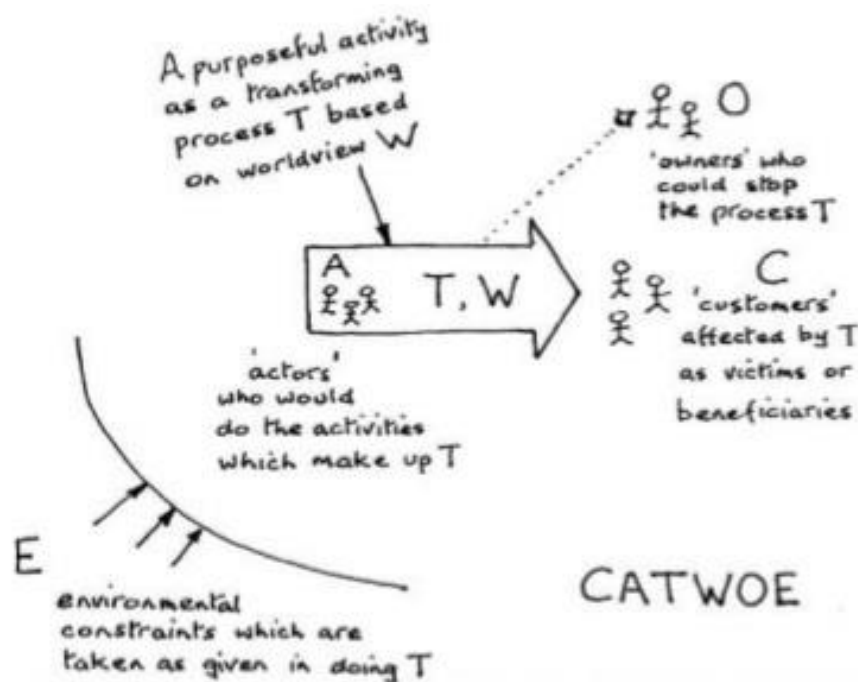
A purposeful activity as a transforming process T based on worldview W

O

'owners' who could stop the process T

A

T, W

C

'customers' affected by T as victims or beneficiaries

'actors' who would do the activities which make up T

E

environmental constraints which are taken as given in doing T

CATWOE